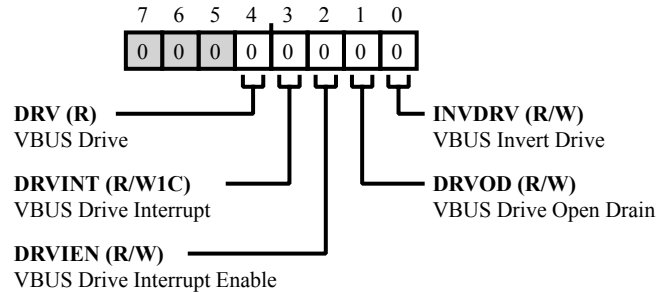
7 6 5 4 3 2 1 0

| 0 | 0 | 0 | 0 | 0 | 0 | 0 | 0 |
|---|---|---|---|---|---|---|---|

**DRV (R)**
VBUS Drive

**DRVINT (R/W1C)**
VBUS Drive Interrupt

**DRVIEN (R/W)**
VBUS Drive Interrupt Enable

**INVDRV (R/W)**
VBUS Invert Drive

**DRVOD (R/W)**
VBUS Drive Open Drain